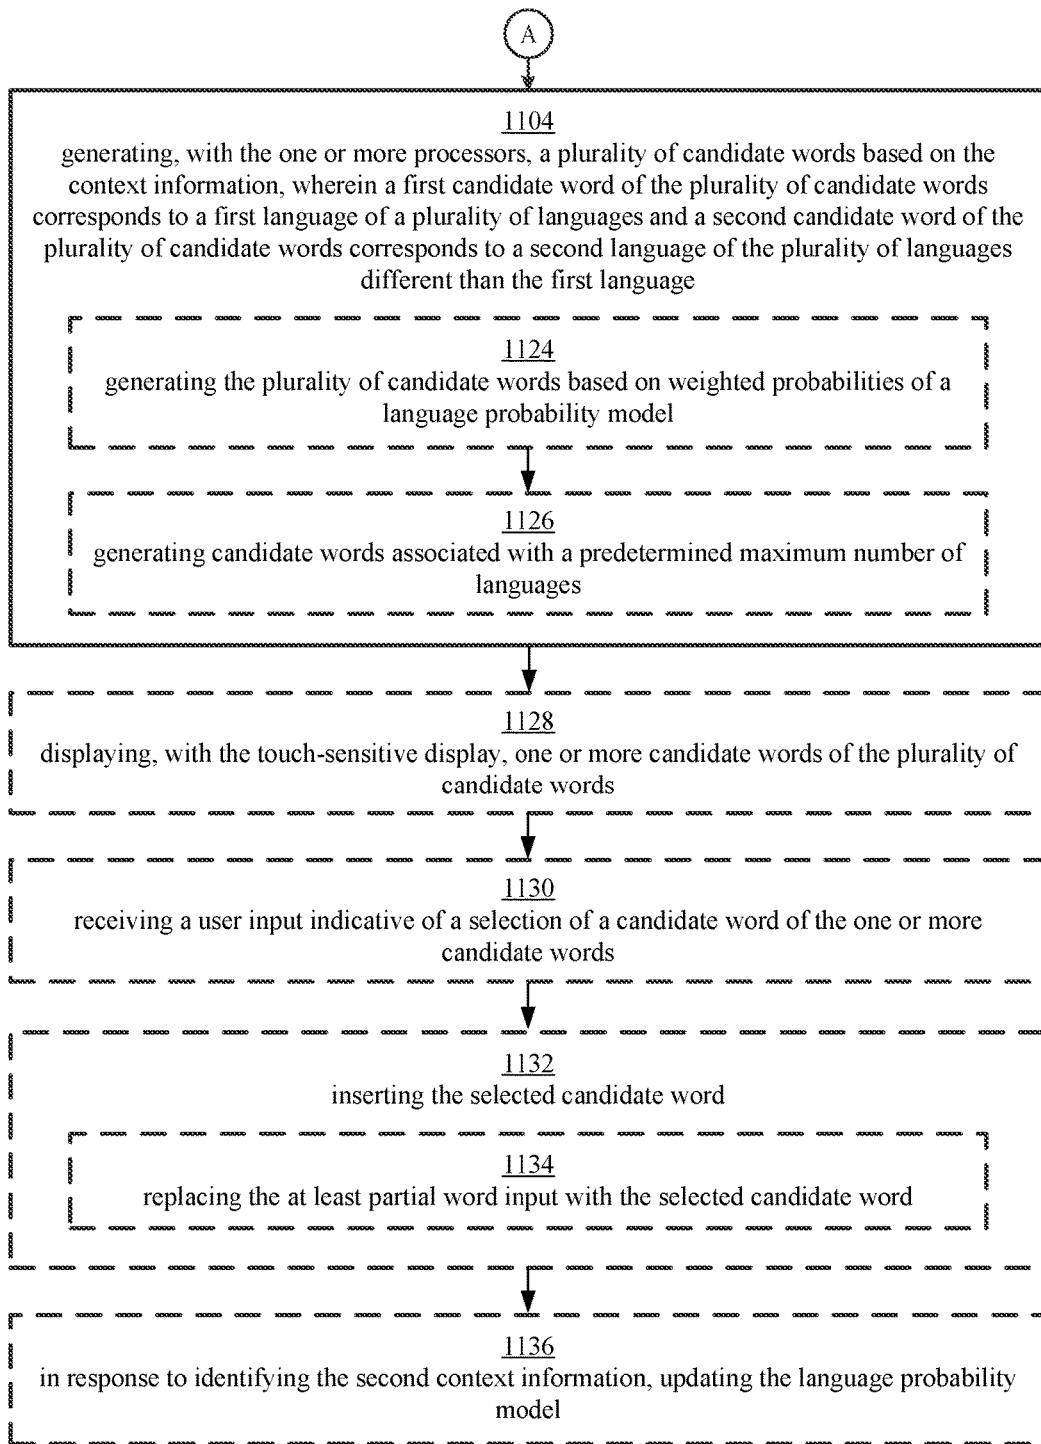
A

1104
generating, with the one or more processors, a plurality of candidate words based on the context information, wherein a first candidate word of the plurality of candidate words corresponds to a first language of a plurality of languages and a second candidate word of the plurality of candidate words corresponds to a second language of the plurality of languages different than the first language

1124
generating the plurality of candidate words based on weighted probabilities of a language probability model

1126
generating candidate words associated with a predetermined maximum number of languages

1128
displaying, with the touch-sensitive display, one or more candidate words of the plurality of candidate words

1130
receiving a user input indicative of a selection of a candidate word of the one or more candidate words

1132
inserting the selected candidate word

1134
replacing the at least partial word input with the selected candidate word

1136
in response to identifying the second context information, updating the language probability model